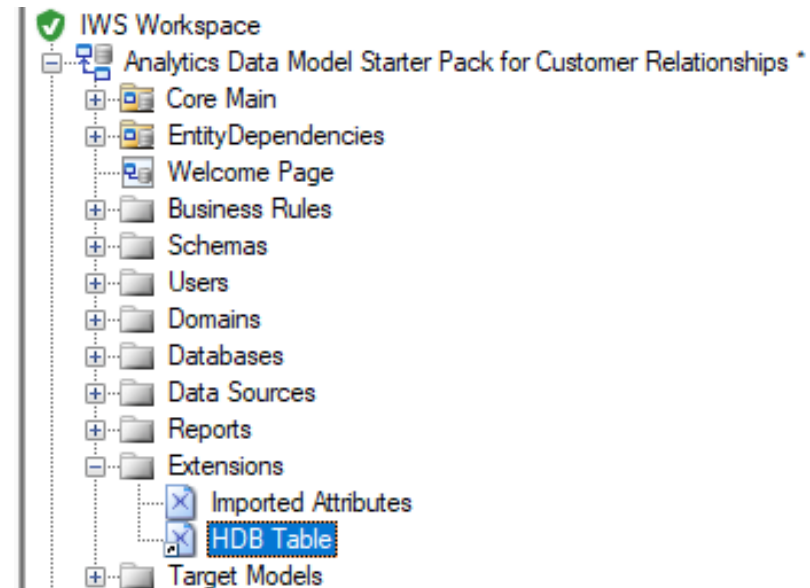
IWS Workspace
Analytics Data Model Starter Pack for Customer Relationships *
Core Main
EntityDependencies
Welcome Page
Business Rules
Schemas
Users
Domains
Databases
Data Sources
Reports
Extensions
Imported Attributes
HDB Table
Target Models